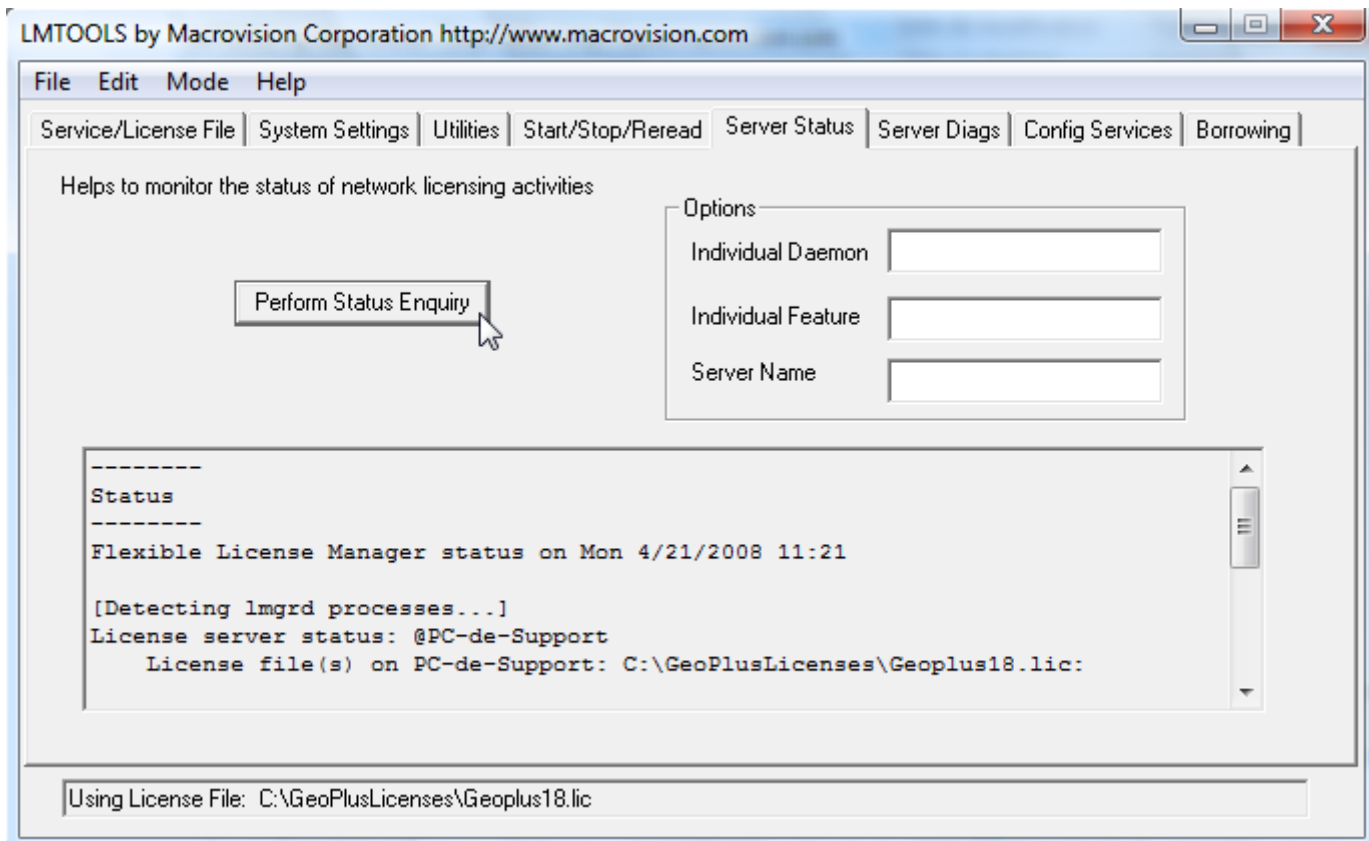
LMTOOLS by Macrovision Corporation http://www.macrovision.com

File Edit Mode Help

Service/License File | System Settings | Utilities | Start/Stop/Reread | Server Status | Server Diags | Config Services | Borrowing

Helps to monitor the status of network licensing activities

Options
Individual Daemon
Individual Feature
Server Name

Perform Status Enquiry

--------
Status
--------
Flexible License Manager status on Mon 4/21/2008 11:21

[Detecting lmgrd processes...]
License server status: @PC-de-Support
License file(s) on PC-de-Support: C:\GeoPlusLicenses\Geoplus18.lic:

Using License File: C:\GeoPlusLicenses\Geoplus18.lic